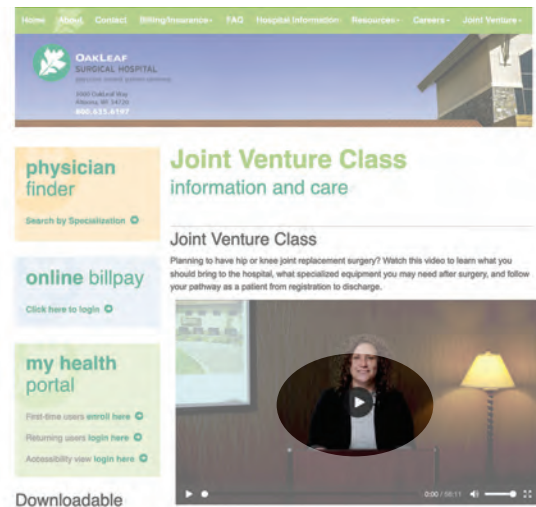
Home About Contact Billing/Insurance FAQ Hospital Information Resources Careers Joint Venture

OakLeaf Surgical Hospital
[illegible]
3802 OakLeaf Way
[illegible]
800.615.6197

physician finder
Search by Specialization

online billpay
Click here to login

my health portal
First-time users enroll here
Returning users login here
Accessibility view login here

Downloadable

Joint Venture Class
information and care

Joint Venture Class

Planning to have hip or knee joint replacement surgery? Watch this video to learn what you should bring to the hospital, what specialized equipment you may need after surgery, and follow your pathway as a patient from registration to discharge.

0:00 / 58:11